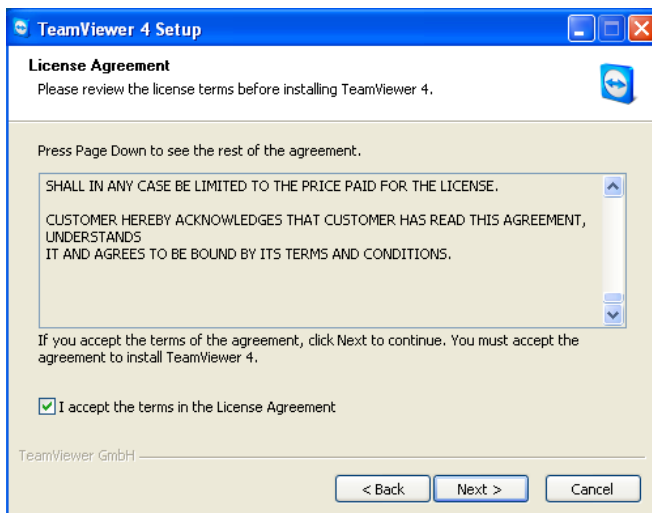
TeamViewer 4 Setup

License Agreement
Please review the license terms before installing TeamViewer 4.

Press Page Down to see the rest of the agreement.

SHALL IN ANY CASE BE LIMITED TO THE PRICE PAID FOR THE LICENSE.

CUSTOMER HEREBY ACKNOWLEDGES THAT CUSTOMER HAS READ THIS AGREEMENT, UNDERSTANDS
IT AND AGREES TO BE BOUND BY ITS TERMS AND CONDITIONS.

If you accept the terms of the agreement, click Next to continue. You must accept the agreement to install TeamViewer 4.

I accept the terms in the License Agreement

TeamViewer GmbH

< Back
Next >
Cancel